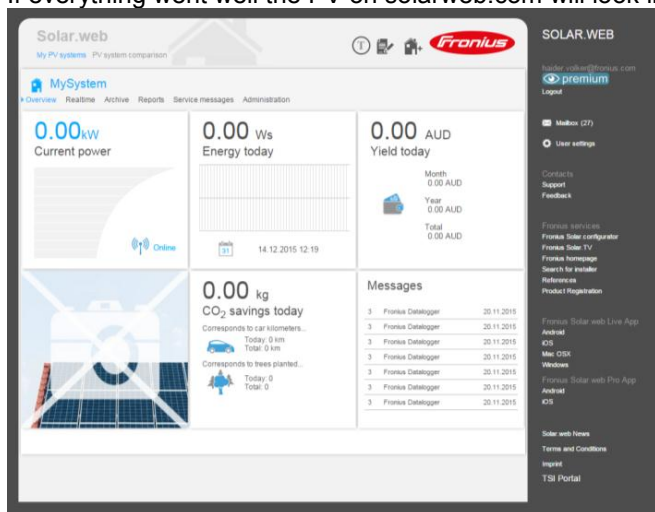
If everything went well the PV on solarweb.com will look li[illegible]

Solar.web
My PV systems PV system comparison

Fronius

MySystem
Overview Realtime Archive Reports Service messages Administration

0.00kW
Current power

Online

0.00 Ws
Energy today

14.12.2015 12:19

0.00 AUD
Yield today

Month
0.00 AUD

Year
0.00 AUD

Total
0.00 AUD

0.00 kg
$CO_2$ savings today
Corresponds to car kilometers...
Today: 0 km
Total: 0 km
Corresponds to trees planted...
Today: 0
Total: 0

Messages

| 3 | Fronius Datalogger | 20.11.2015 |
|---|---|---|
| 3 | Fronius Datalogger | 20.11.2015 |
| 3 | Fronius Datalogger | 20.11.2015 |
| 3 | Fronius Datalogger | 20.11.2015 |
| 3 | Fronius Datalogger | 20.11.2015 |
| 3 | Fronius Datalogger | 20.11.2015 |
| 3 | Fronius Datalogger | 20.11.2015 |
| 3 | Fronius Datalogger | 20.11.2015 |

SOLAR.WEB
haider.volker@fronius.com
premium
Logout

Mailbox (27)
User settings

Contacts
Support
Feedback

Fronius services
Fronius Solar configurator
Fronius Solar TV
Fronius homepage
Search for installer
References
Product Registration

Fronius Solar.web Live App
Android
iOS
Mac OSX
Windows

Fronius Solar.web Pro App
Android
iOS

Solar.web News
Terms and Conditions
Imprint
TSI Portal